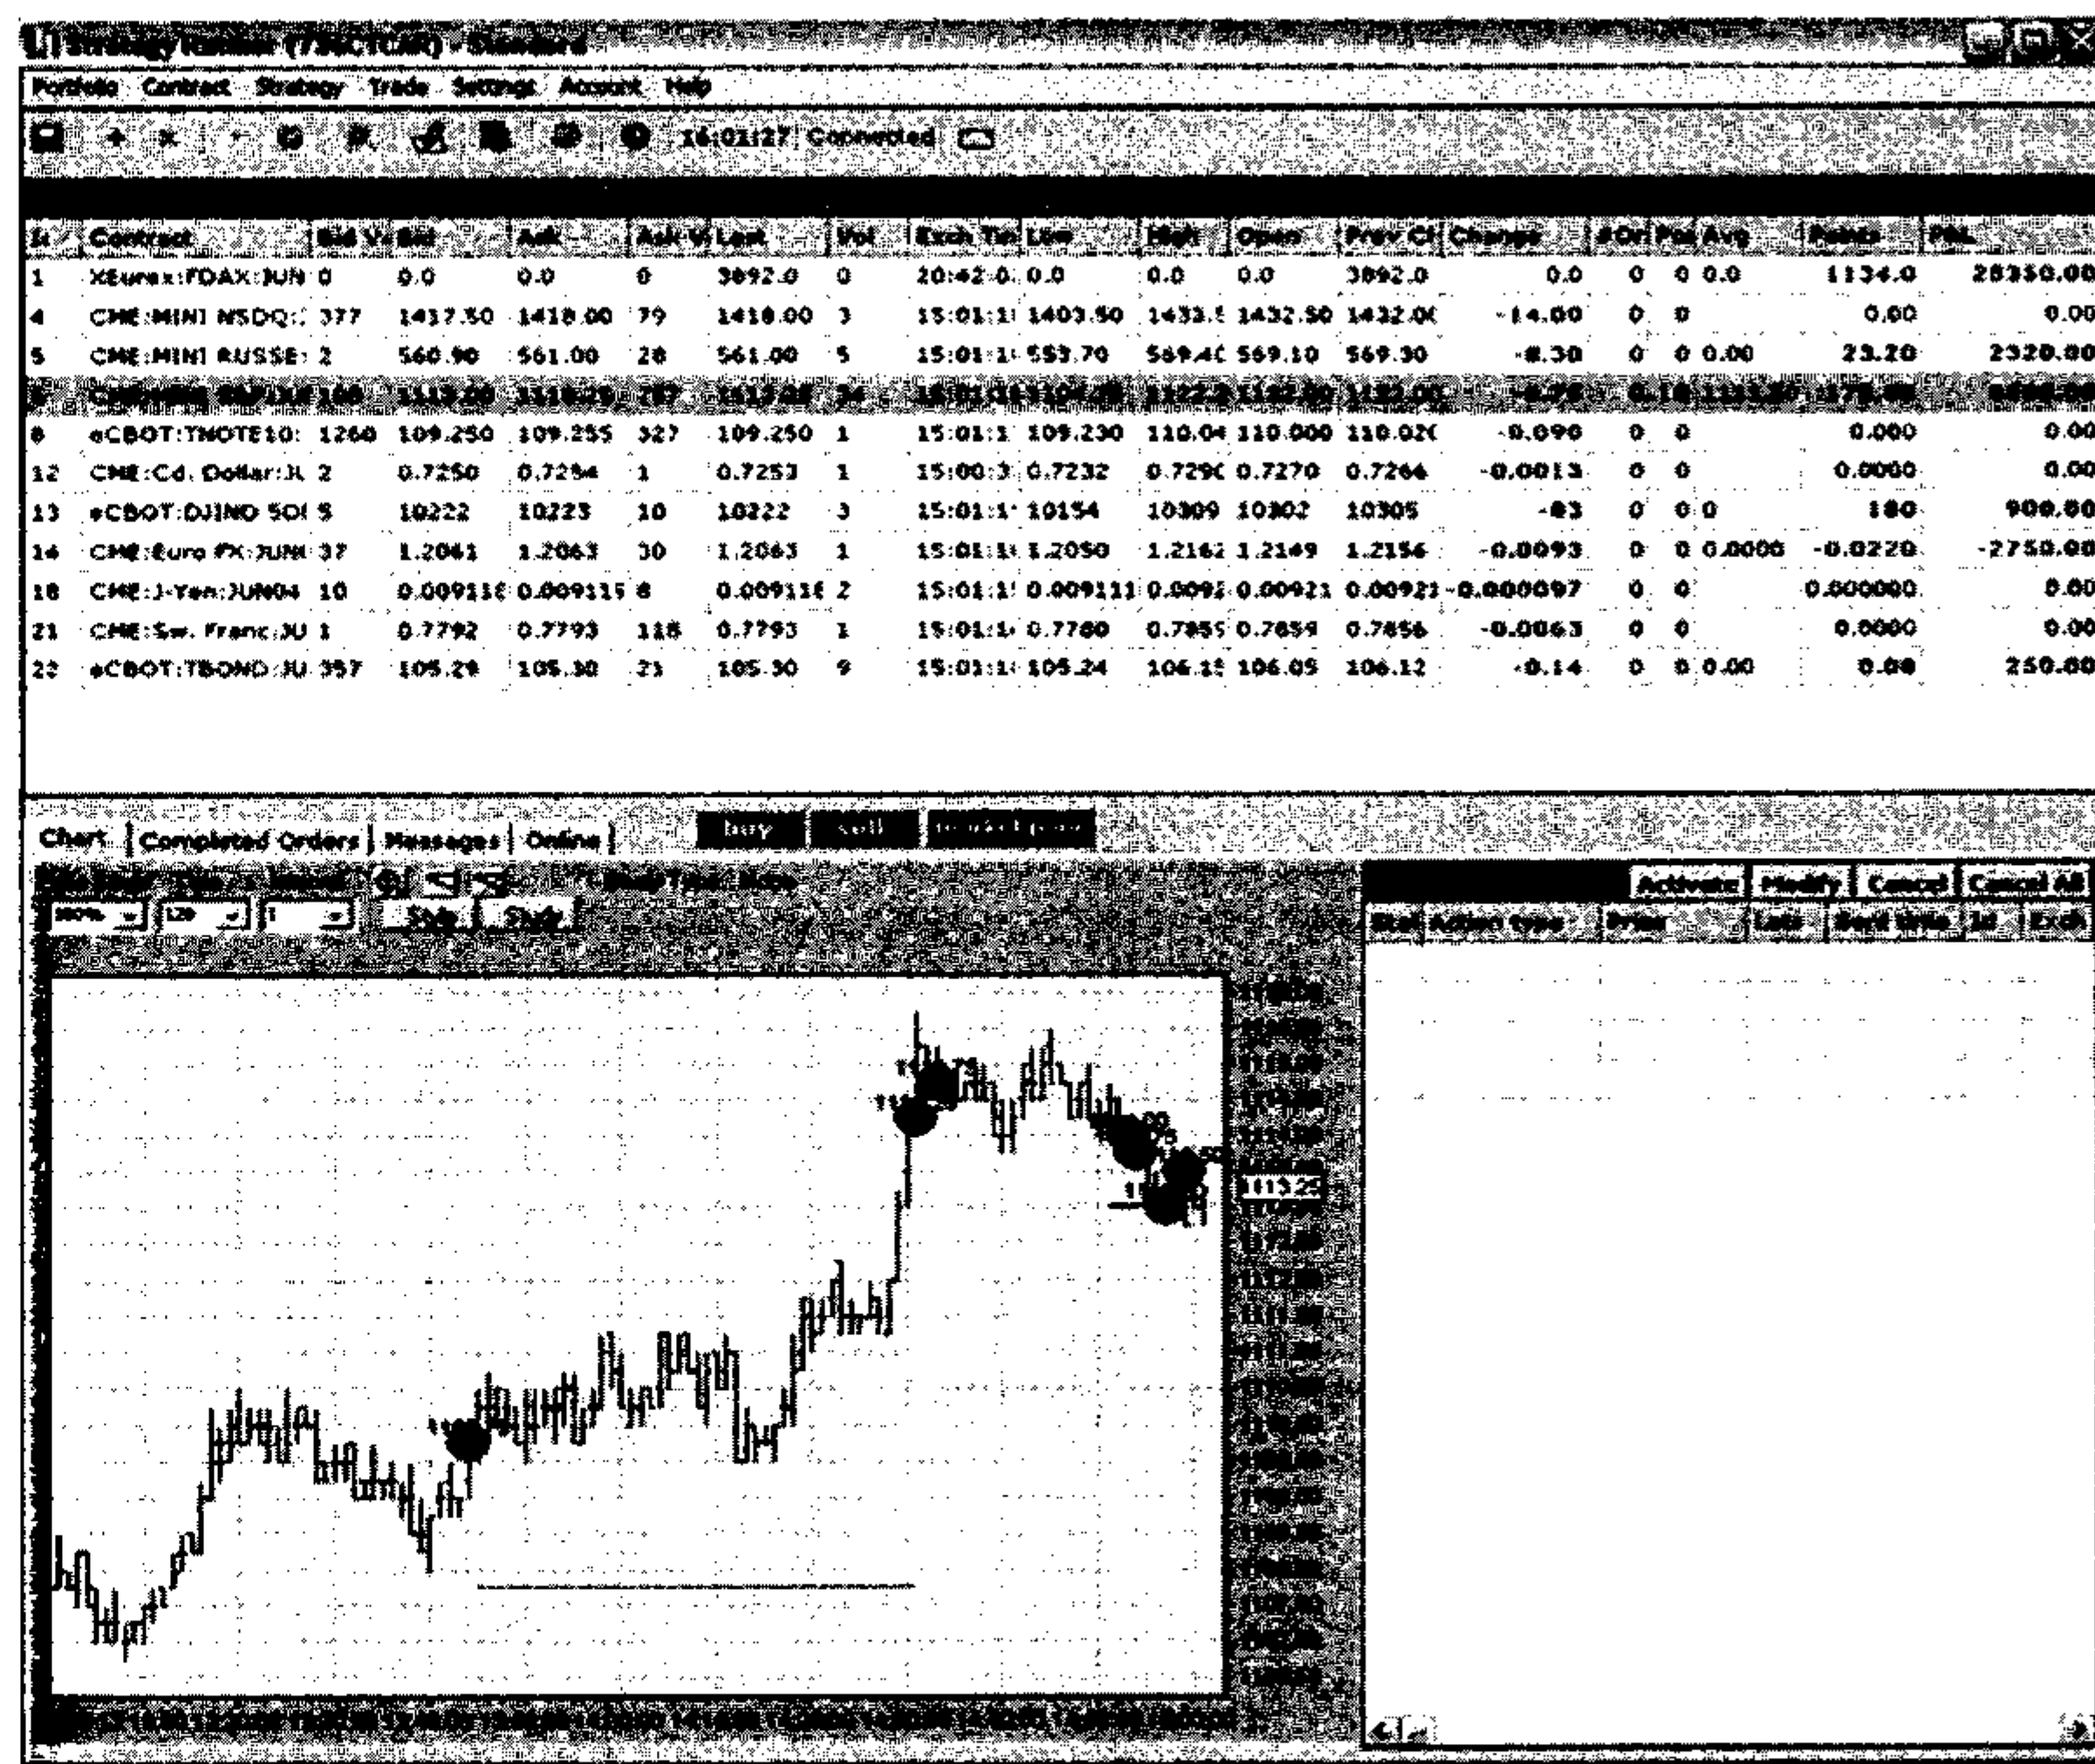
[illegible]

Portfolio Contract Strategy Trade Settings Account Help

16:01:27 Connected

| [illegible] | Contract | Bid V | Bid | Ask | Ask V | Last | Vol | Exch Tim | Low | High | Open | Prev Cl | Change | #Ord | Pos | Avg | Points | P&L |
|---|---|---|---|---|---|---|---|---|---|---|---|---|---|---|---|---|---|---|
| 1 | XEurex:FDAX:JUN | 0 | 0.0 | 0.0 | 0 | 3892.0 | 0 | 20:42:0 | 0.0 | 0.0 | 0.0 | 3892.0 | 0.0 | 0 | 0 | 0.0 | 1134.0 | 28350.00 |
| 4 | CME:MINI NSDQ: | 377 | 1417.50 | 1418.00 | 79 | 1418.00 | 3 | 15:01:1 | 1403.50 | 1433.5 | 1432.50 | 1432.0 | -14.00 | 0 | 0 | | 0.00 | 0.00 |
| 5 | CME:MINI RUSSE | 2 | 560.90 | 561.00 | 28 | 561.00 | 5 | 15:01:1 | 553.70 | 569.4 | 569.10 | 569.30 | -8.30 | 0 | 0 | 0.00 | 23.20 | 2320.00 |
| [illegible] | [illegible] | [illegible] | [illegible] | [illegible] | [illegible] | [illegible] | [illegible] | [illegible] | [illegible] | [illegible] | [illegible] | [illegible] | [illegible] | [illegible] | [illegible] | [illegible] | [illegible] | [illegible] |
| 8 | eCBOT:TNOTE10: | 1260 | 109.250 | 109.255 | 327 | 109.250 | 1 | 15:01:1 | 109.230 | 110.04 | 110.000 | 110.02 | -0.090 | 0 | 0 | | 0.000 | 0.00 |
| 12 | CME:Cd. Dollar:J | 2 | 0.7250 | 0.7254 | 1 | 0.7253 | 1 | 15:00:3 | 0.7232 | 0.729 | 0.7270 | 0.7266 | -0.0013 | 0 | 0 | | 0.0000 | 0.00 |
| 13 | eCBOT:DJIND 50 | 5 | 10222 | 10223 | 10 | 10222 | 3 | 15:01:1 | 10154 | 10309 | 10302 | 10305 | -83 | 0 | 0 | 0 | 180 | 900.00 |
| 14 | CME:Euro FX:JUN | 37 | 1.2061 | 1.2063 | 30 | 1.2063 | 1 | 15:01:1 | 1.2050 | 1.2162 | 1.2149 | 1.2156 | -0.0093 | 0 | 0 | 0.0000 | -0.0220 | -2750.00 |
| 18 | CME:J-Yen:JUN04 | 10 | 0.009116 | 0.009115 | 8 | 0.009116 | 2 | 15:01:1 | 0.009111 | 0.0092 | 0.00921 | 0.00921 | -0.000097 | 0 | 0 | | 0.000000 | 0.00 |
| 21 | CME:Sw. Franc:JU | 1 | 0.7792 | 0.7793 | 118 | 0.7793 | 1 | 15:01:1 | 0.7780 | 0.7855 | 0.7859 | 0.7856 | -0.0063 | 0 | 0 | | 0.0000 | 0.00 |
| 22 | eCBOT:TBOND:JU | 357 | 105.29 | 105.30 | 21 | 105.30 | 9 | 15:01:1 | 105.24 | 106.1 | 106.05 | 106.12 | -0.14 | 0 | 0 | 0.00 | 0.00 | 250.00 |

Chart | Completed Orders | Messages | Online | buy | sell | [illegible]

Activate | Modify | Cancel | Cancel All

Stat | Action Type | Price | Lots | Send time | Id | Exch

Style Study

1113.25